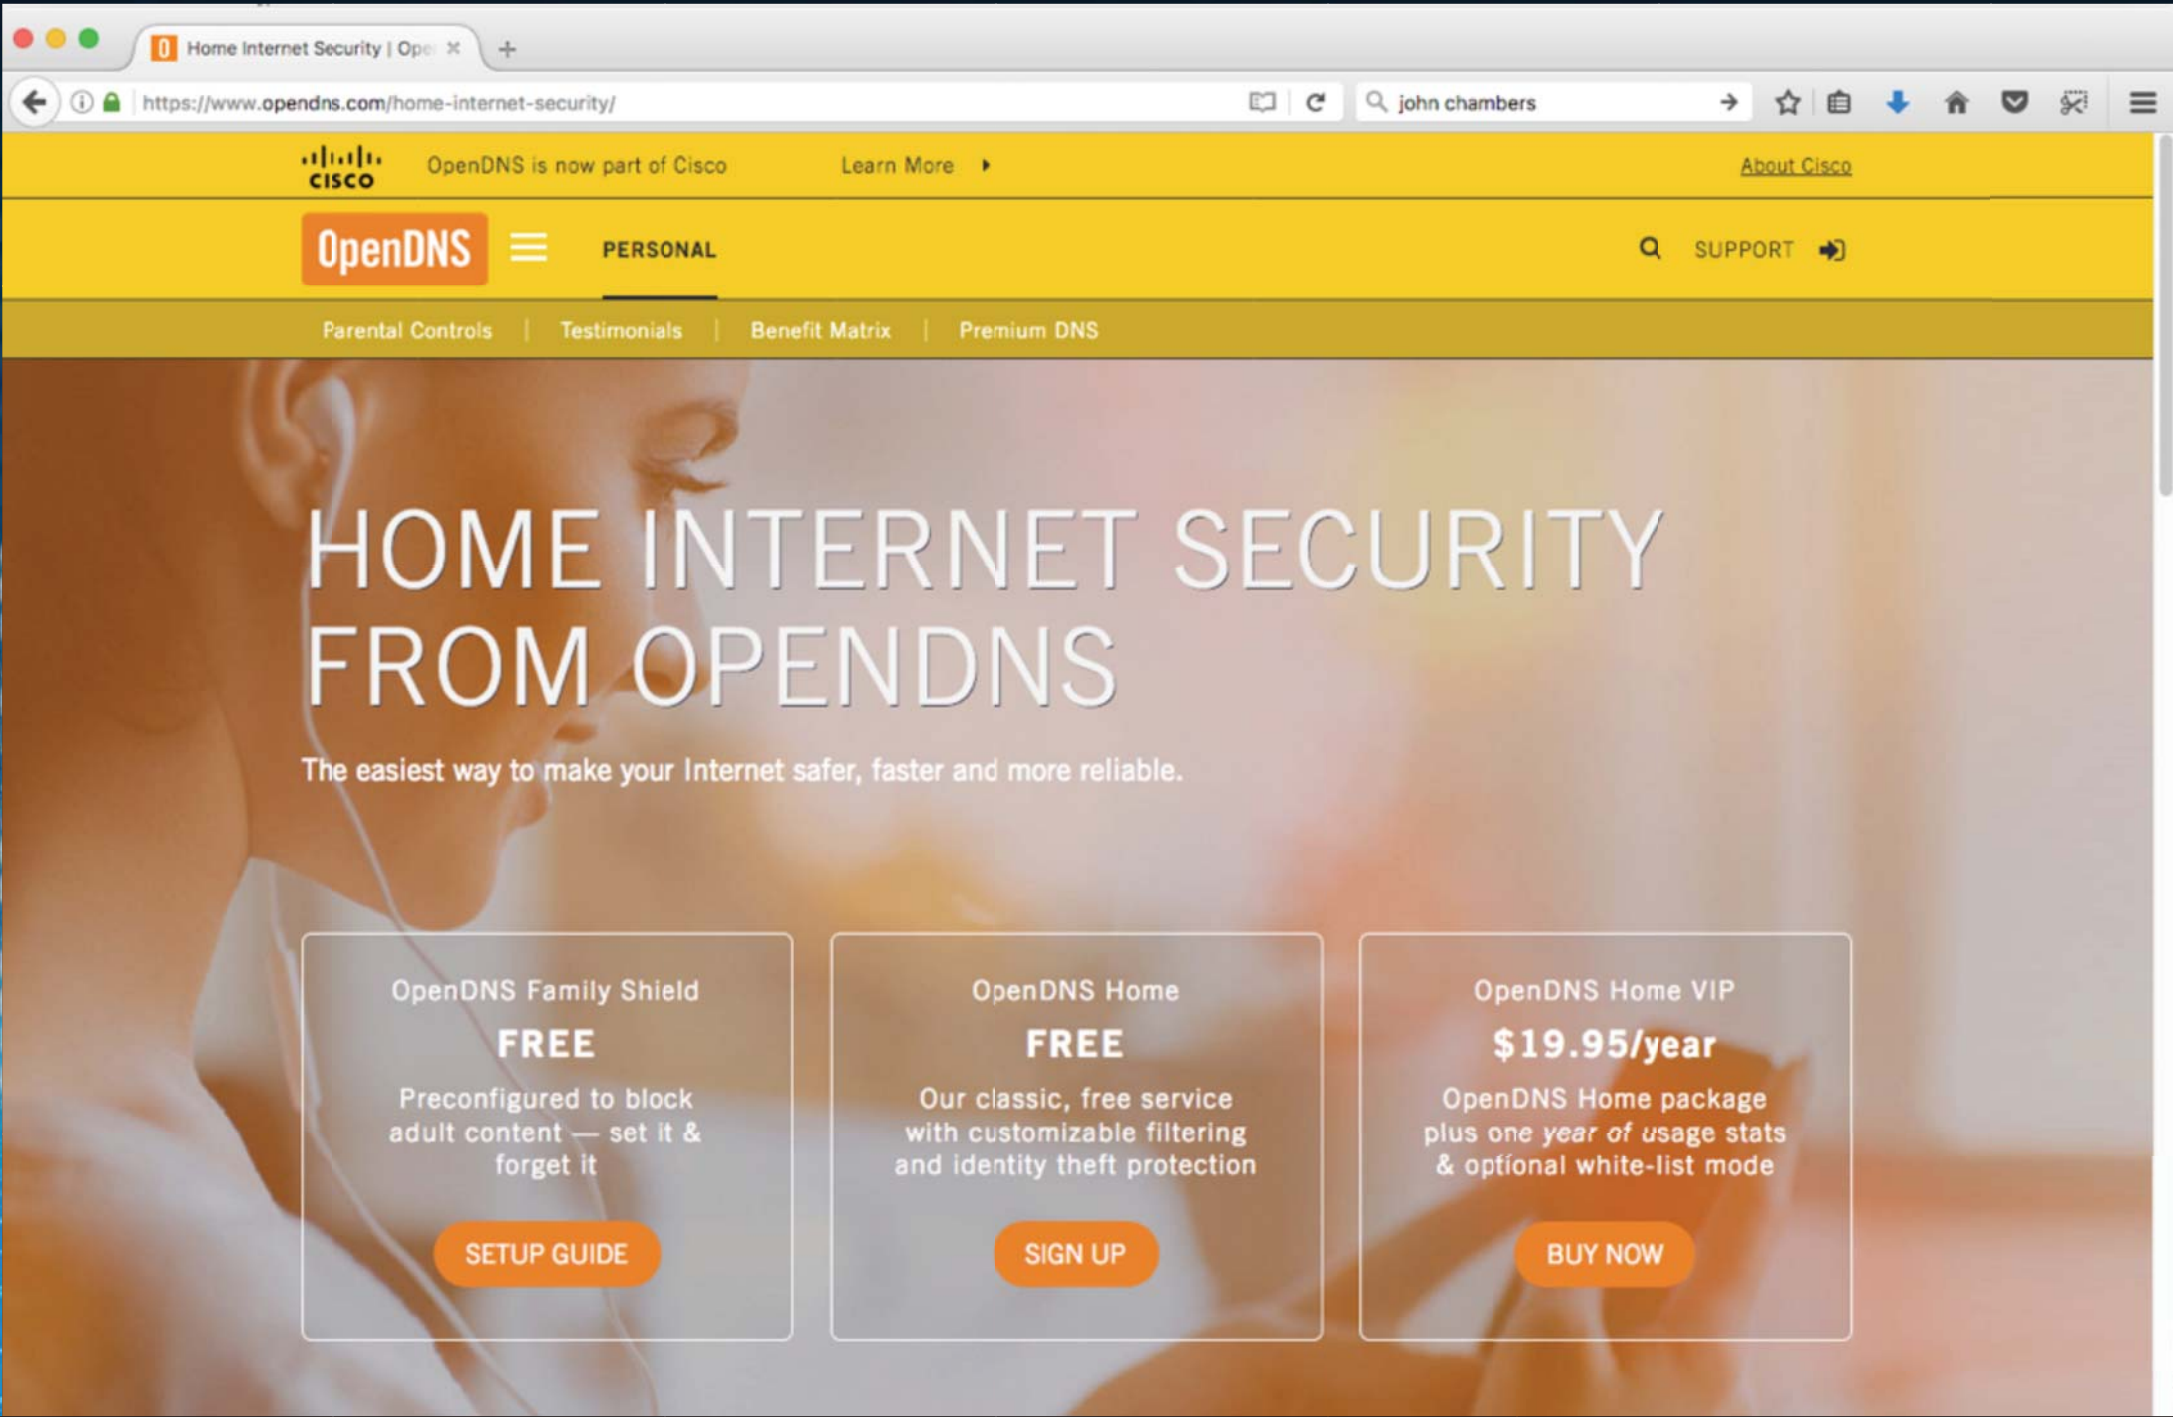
Home Internet Security | Ope ×
+
https://www.opendns.com/home-internet-security/
john chambers

CISCO OpenDNS is now part of Cisco Learn More About Cisco

OpenDNS PERSONAL SUPPORT

Parental Controls | Testimonials | Benefit Matrix | Premium DNS

HOME INTERNET SECURITY FROM OPENDNS

The easiest way to make your Internet safer, faster and more reliable.

OpenDNS Family Shield
FREE
Preconfigured to block adult content — set it & forget it
SETUP GUIDE

OpenDNS Home
FREE
Our classic, free service with customizable filtering and identity theft protection
SIGN UP

OpenDNS Home VIP
$19.95/year
OpenDNS Home package plus one *year of* usage stats & optional white-list mode
BUY NOW